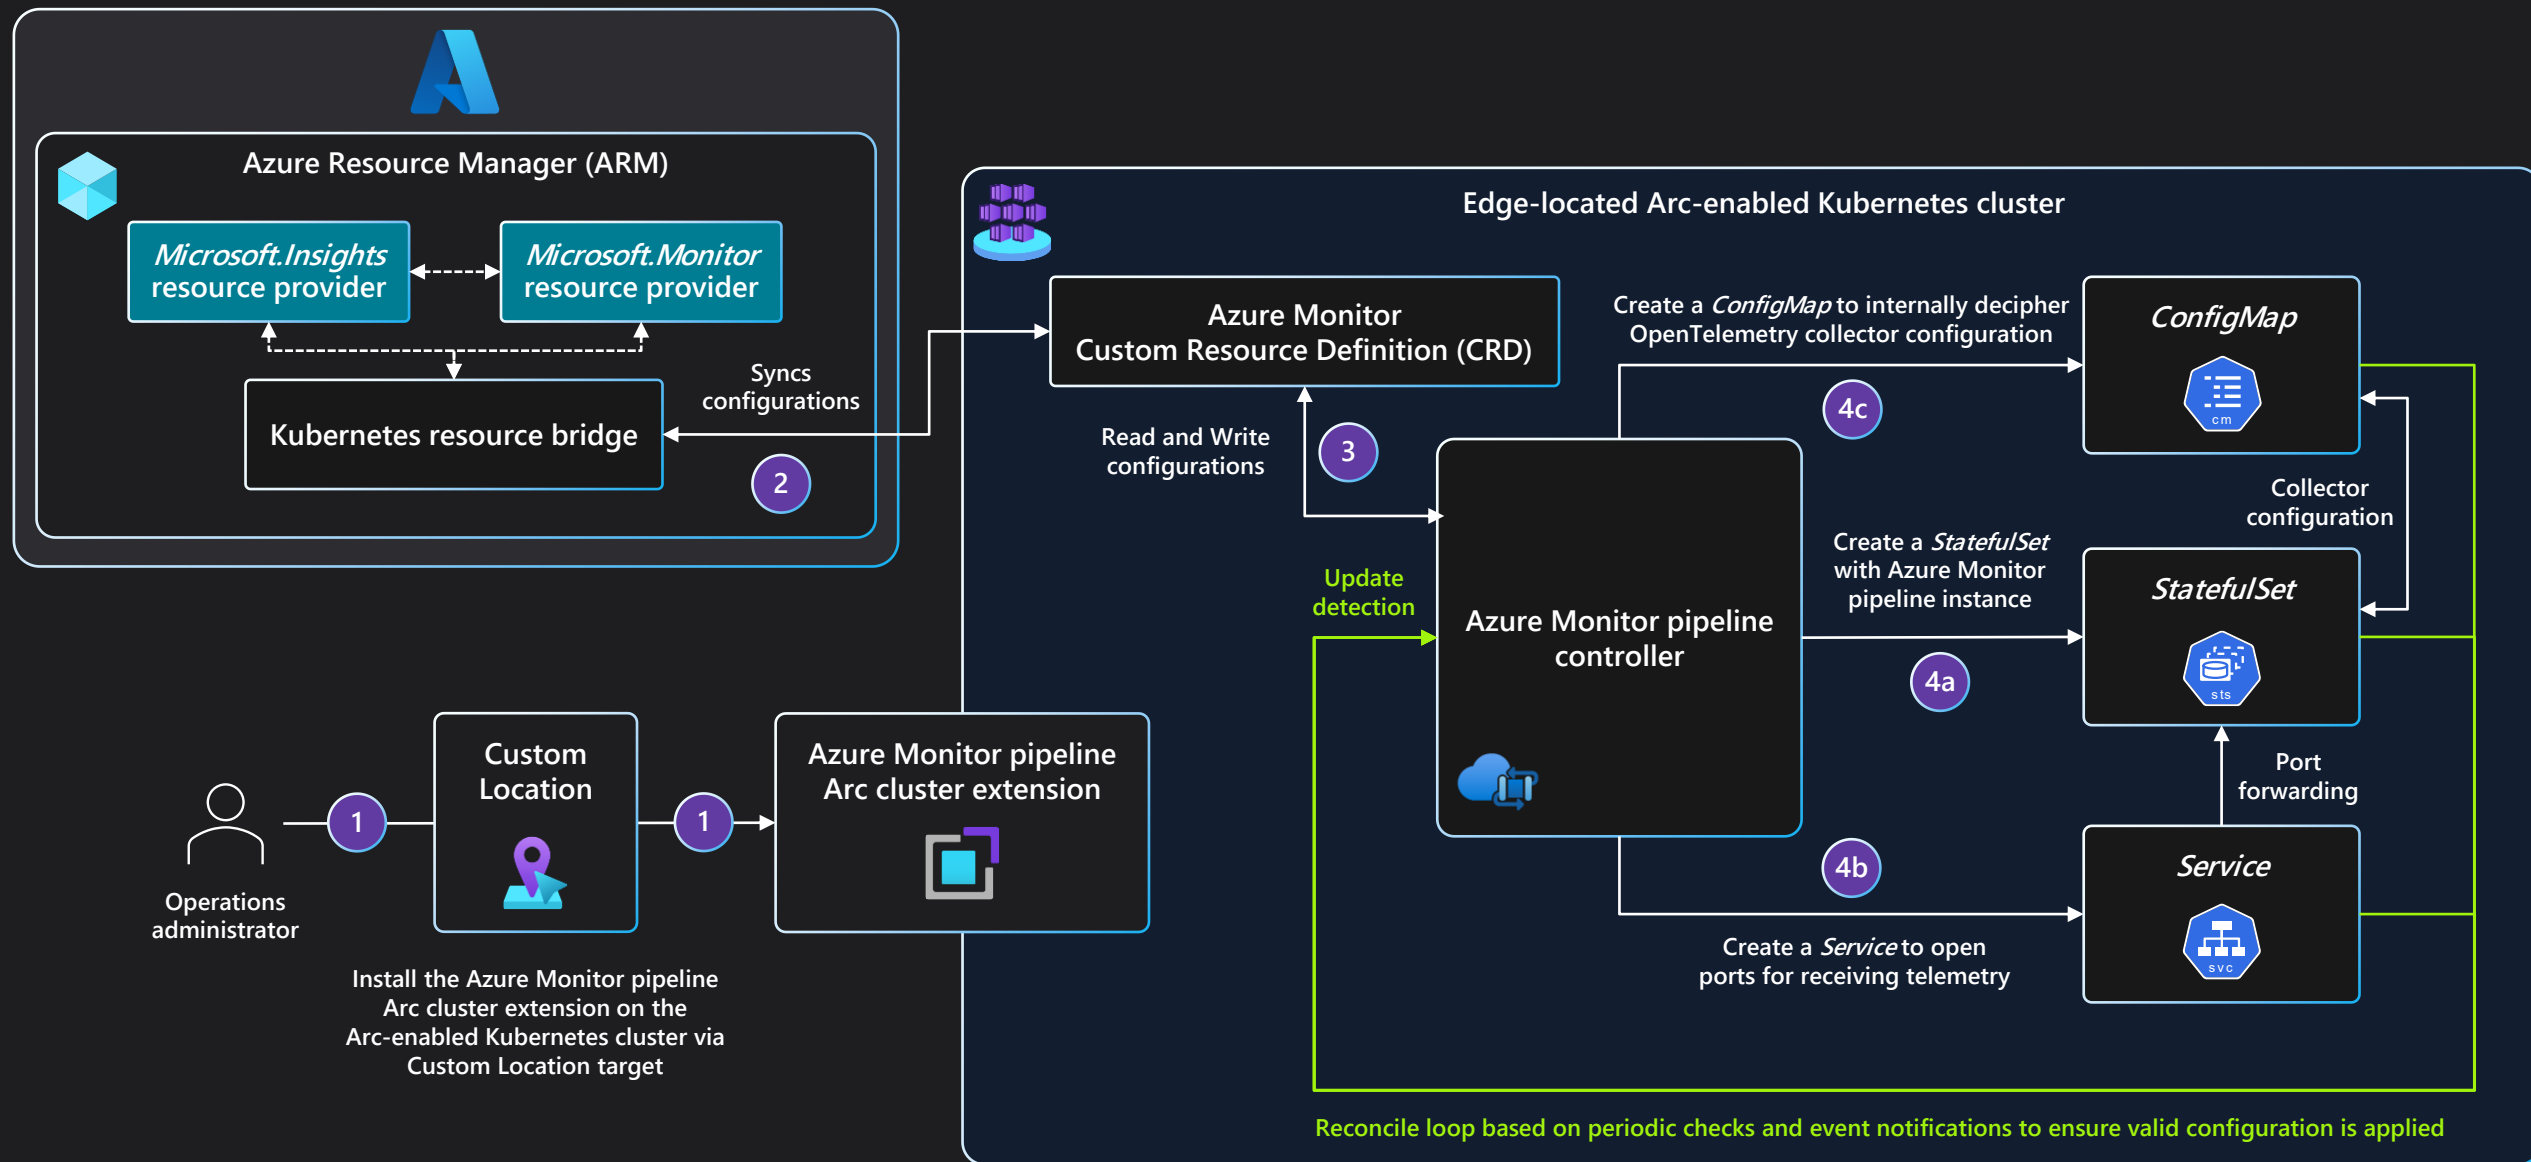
Azure Resource Manager (ARM)

Microsoft.Insights resource provider

Microsoft.Monitor resource provider

Kubernetes resource bridge

Syncs configurations

2

Edge-located Arc-enabled Kubernetes cluster

Azure Monitor Custom Resource Definition (CRD)

Create a ConfigMap to internally decipher OpenTelemetry collector configuration

ConfigMap

cm

4c

Read and Write configurations

3

Collector configuration

Create a StatefulSet with Azure Monitor pipeline instance

StatefulSet

sts

Update detection

Azure Monitor pipeline controller

4a

Port forwarding

Operations administrator

1

Custom Location

1

Azure Monitor pipeline Arc cluster extension

4b

Service

svc

Create a Service to open ports for receiving telemetry

Install the Azure Monitor pipeline Arc cluster extension on the Arc-enabled Kubernetes cluster via Custom Location target

Reconcile loop based on periodic checks and event notifications to ensure valid configuration is applied